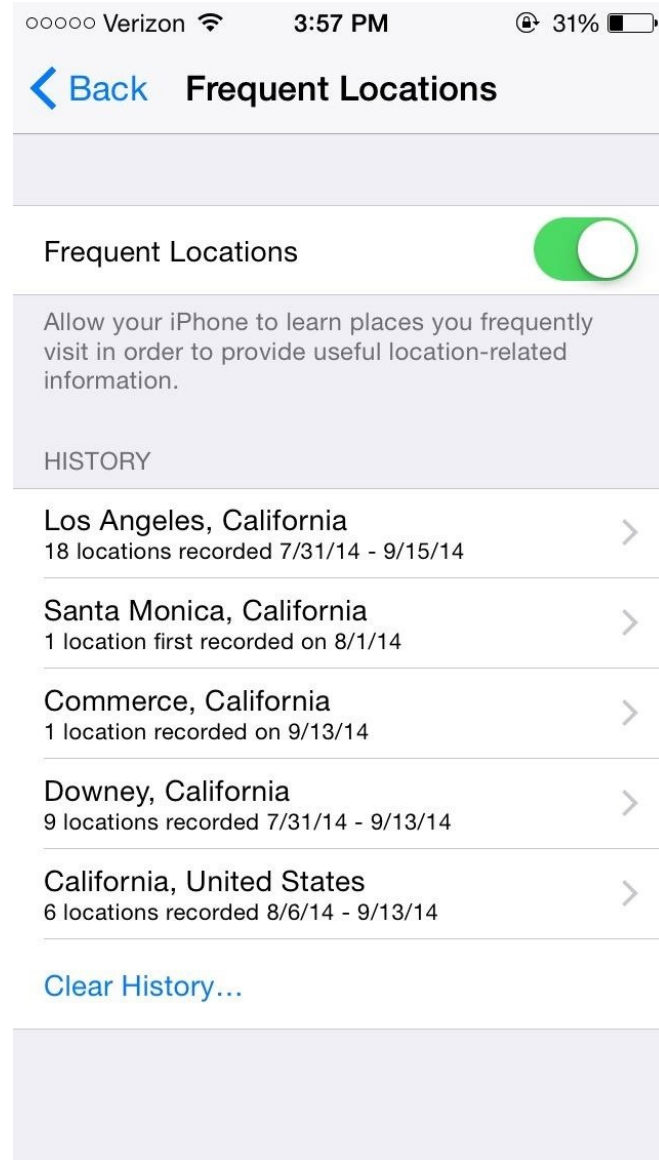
○○○○○ Verizon 3:57 PM 31%

Back Frequent Locations

Frequent Locations

Allow your iPhone to learn places you frequently visit in order to provide useful location-related information.

HISTORY

Los Angeles, California
18 locations recorded 7/31/14 - 9/15/14

Santa Monica, California
1 location first recorded on 8/1/14

Commerce, California
1 location recorded on 9/13/14

Downey, California
9 locations recorded 7/31/14 - 9/13/14

California, United States
6 locations recorded 8/6/14 - 9/13/14

Clear History...